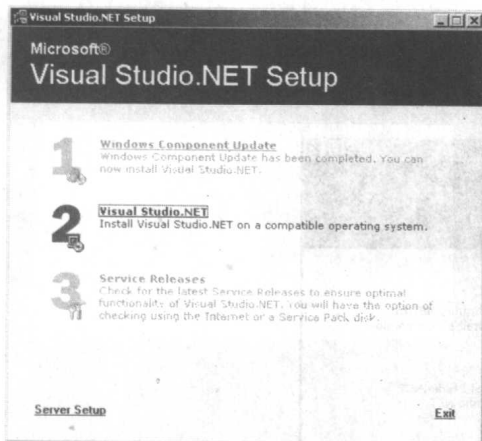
Visual Studio.NET Setup

Microsoft®
Visual Studio.NET Setup

1
Windows Component Update
Windows Component Update has been completed. You can now install Visual Studio.NET.

2
Visual Studio.NET
Install Visual Studio.NET on a compatible operating system.

3
Service Releases
Check for the latest Service Releases to ensure optimal functionality of Visual Studio.NET. You will have the option of checking using the Internet or a Service Pack disk.

Server Setup

Exit